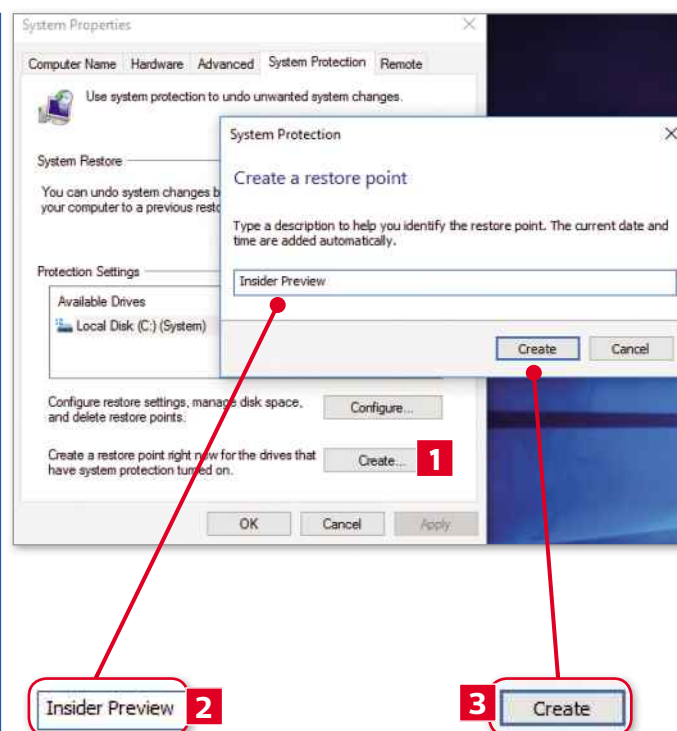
System Properties

Computer Name | Hardware | Advanced | System Protection | Remote

Use system protection to undo unwanted system changes.

System Restore

You can undo system changes b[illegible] your computer to a previous resto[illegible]

Protection Settings

Available Drives

Local Disk (C:) (System)

Configure restore settings, manage disk space, and delete restore points.

Configure...

Create a restore point right now for the drives that have system protection turned on.

Create...

1

OK | Cancel | Apply

System Protection

Create a restore point

Type a description to help you identify the restore point. The current date and time are added automatically.

Insider Preview

Create | Cancel

Insider Preview 2

3 Create